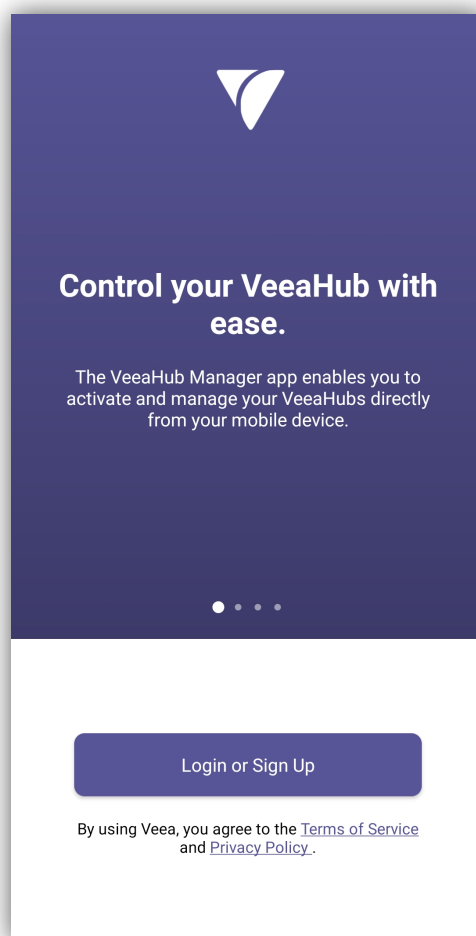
Control your VeeaHub with ease.

The VeeaHub Manager app enables you to activate and manage your VeeaHubs directly from your mobile device.

Login or Sign Up

By using Veea, you agree to the Terms of Service and Privacy Policy .